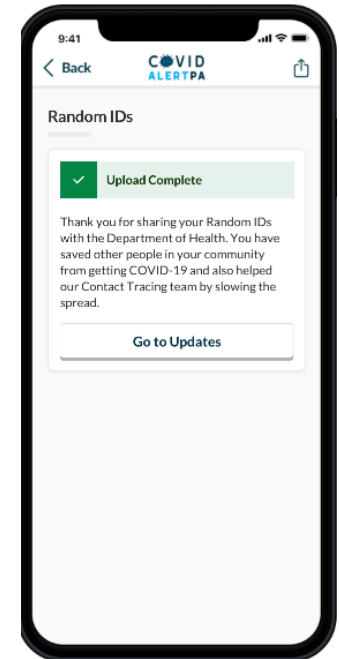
9:41

Back

COVID ALERTPA

Random IDs

Upload Complete

Thank you for sharing your Random IDs with the Department of Health. You have saved other people in your community from getting COVID-19 and also helped our Contact Tracing team by slowing the spread.

Go to Updates